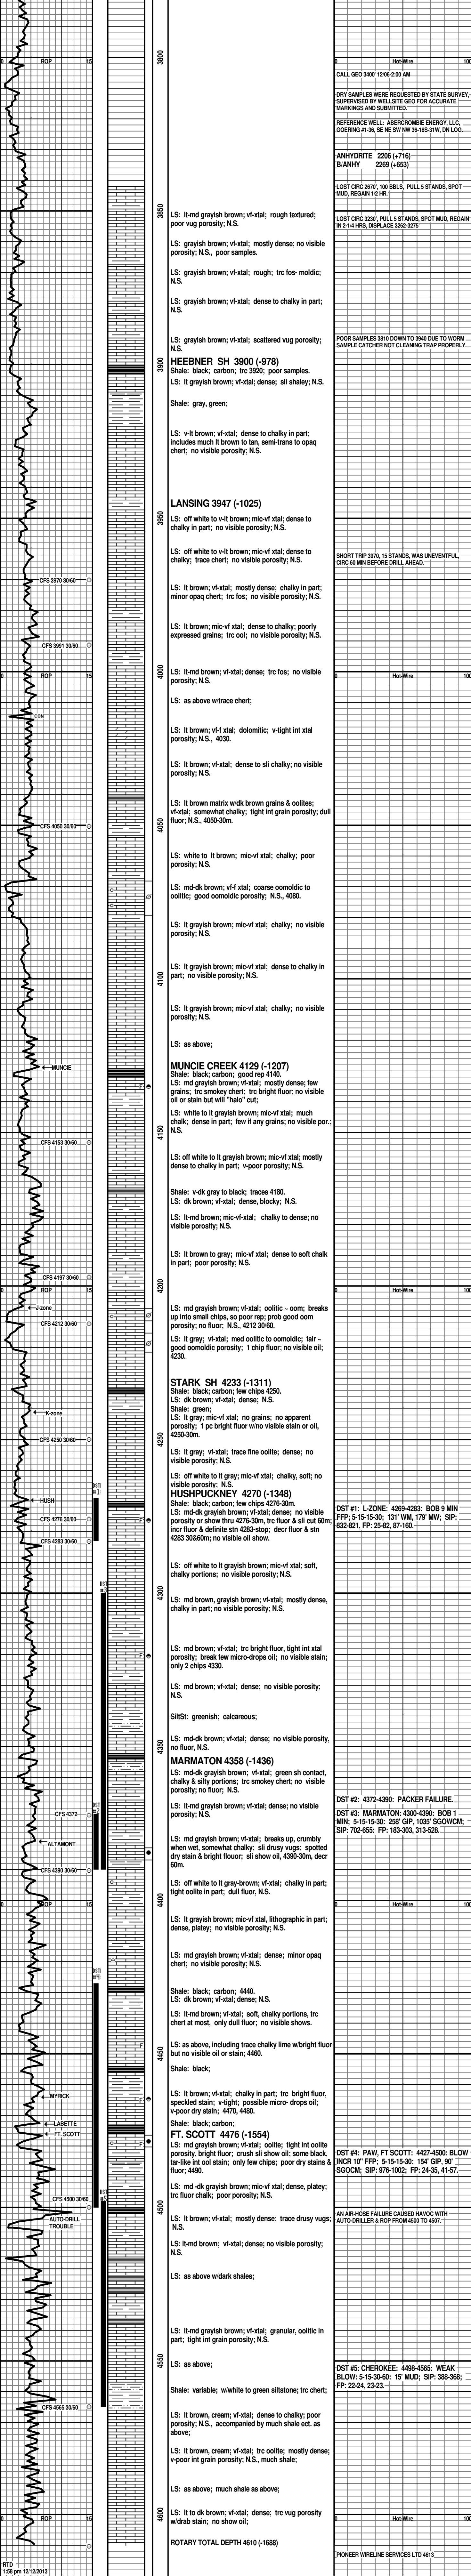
0 ROP 15
3800
0 Hot-Wire 100
CALL GEO 3400' 12/06-2:00 AM
DRY SAMPLES WERE REQUESTED BY STATE SURVEY, SUPERVISED BY WELLSITE GEO FOR ACCURATE MARKINGS AND SUBMITTED.
REFERENCE WELL: ABERCROMBIE ENERGY, LLC. GOERING #1-36, SE NE SW NW 36-18S-31W, DN LOG.
ANHYDRITE 2206 (+716)
B/ANHY 2269 (+653)
LOST CIRC 2670', 100 BBLS, PULL 5 STANDS, SPOT MUD, REGAIN 1/2 HR.
3850
LS: lt-md grayish brown; vf-xtal; rough textured; poor vug porosity; N.S.
LOST CIRC 3230', PULL 5 STANDS, SPOT MUD, REGAIN IN 2-1/4 HRS, DISPLACE 3262-3275'
LS: grayish brown; vf-xtal; mostly dense; no visible porosity; N.S., poor samples.
LS: grayish brown; vf-xtal; rough; trc fos- moldic; N.S.
LS: grayish brown; vf-xtal; dense to chalky in part; N.S.
LS: grayish brown; vf-xtal; scattered vug porosity; N.S.
POOR SAMPLES 3810 DOWN TO 3940 DUE TO WORM SAMPLE CATCHER NOT CLEANING TRAP PROPERLY.
3900
HEEBNER SH 3900 (-978)
Shale: black; carbon; trc 3920; poor samples.
LS: lt grayish brown; vf-xtal; dense; sli shaley; N.S.
Shale: gray, green;
LS: v-lt brown; vf-xtal; dense to chalky in part; includes much lt brown to tan, semi-trans to opaq chert; no visible porosity; N.S.
3950
LANSING 3947 (-1025)
LS: off white to v-lt brown; mic-vf xtal; dense to chalky in part; no visible porosity; N.S.
LS: off white to v-lt brown; mic-vf xtal; dense to chalky; trace chert; no visible porosity; N.S.
SHORT TRIP 3970, 15 STANDS, WAS UNEVENTFUL, CIRC 60 MIN BEFORE DRILL AHEAD.
CFS 3970 30/60
LS: lt brown; vf-xtal; mostly dense; chalky in part; minor opaq chert; trc fos; no visible porosity; N.S.
CFS 3991 30/60
LS: lt brown; mic-vf xtal; dense to chalky; poorly expressed grains; trc col; no visible porosity; N.S.
0 ROP 15
4000
0 Hot-Wire 100
LS: lt-md brown; vf-xtal; dense; trc fos; no visible porosity; N.S.
LS: as above w/trace chert;
Cdn
LS: lt brown; vf-f xtal; dolomitic; v-tight int xtal porosity; N.S., 4030.
LS: lt brown; vf-xtal; dense to sli chalky; no visible porosity; N.S.
LS: lt brown matrix w/dk brown grains & oolites; vf-xtal; somewhat chalky; tight int grain porosity; dull fluor; N.S., 4050-3m.
CFS 4050 30/60
4050
LS: white to lt brown; mic-vf xtal; chalky; poor porosity; N.S.
LS: md-dk brown; vf-f xtal; coarse oomoldic to oolitic; good oomoldic porosity; N.S., 4080.
LS: lt grayish brown; mic-vf xtal; chalky; no visible porosity; N.S.
4100
LS: lt grayish brown; mic-vf xtal; dense to chalky in part; no visible porosity; N.S.
LS: lt grayish brown; mic-vf xtal; chalky; no visible porosity; N.S.
LS: as above;
MUNCIE
MUNCIE CREEK 4129 (-1207)
Shale: black; carbon; good rep 4140.
LS: md grayish brown; vf-xtal; mostly dense; few grains; trc smokey chert; trc bright fluor; no visible oil or stain but will "halo" cut;
LS: white to lt grayish brown; mic-vf xtal; much chalk; dense in part; few if any grains; no visible por.; N.S.
4150
CFS 4153 30/60
LS: off white to lt grayish brown; mic-vf xtal; mostly dense to chalky in part; v-poor porosity; N.S.
Shale: v-dk gray to black; traces 4180.
LS: dk brown; vf-xtal; dense, blocky; N.S.
LS: lt-md brown; mic-vf xtal; chalky to dense; no visible porosity; N.S.
LS: lt brown to gray; mic-vf xtal; dense to soft chalk in part; poor porosity; N.S.
CFS 4197 30/60
4200
0 ROP 15
0 Hot-Wire 100
J-zone
CFS 4212 30/60
LS: md grayish brown; vf-xtal; oolitic ~ oom; breaks up into small chips, so poor rep; prob good oom porosity; no fluor; N.S., 4212 30/60.
LS: lt gray; vf-xtal; med oolitic to oomoldic; fair ~ good oomoldic porosity; 1 chip fluor; no visible oil; 4230.
STARK SH 4233 (-1311)
Shale: black; carbon; few chips 4250.
LS: dk brown; vf-xtal; dense; N.S.
Shale: green;
K-zone
LS: lt gray; mic-vf xtal; no grains; no apparent porosity; 1 pc bright fluor w/no visible stain or oil, 4250-30m.
4250
CFS 4250 30/60
LS: lt gray; vf-xtal; trace fine oolite; dense; no visible porosity; N.S.
LS: off white to lt gray; mic-vf xtal; chalky, soft; no visible porosity; N.S.
HUSH
HUSHPUCKNEY 4270 (-1348)
Shale: black; carbon; few chips 4276-30m.
LS: md-dk grayish brown; vf-xtal; dense; no visible porosity or show thru 4276-30m, trc fluor & sli cut 60m; incr fluor & definite stn 4283-stop; decr fluor & stn 4283 30&60m; no visible oil show.
CFS 4276 30/60
CFS 4283 30/60
DST #1: L-ZONE: 4269-4283: BOB 9 MIN FFP; 5-15-15-30; 131' WM, 179' MW; SIP: 832-821, FP: 25-82, 87-160.
LS: off white to lt grayish brown; mic-vf xtal; soft, chalky portions; no visible porosity; N.S.
4300
LS: md brown, grayish brown; vf-xtal; mostly dense, chalky in part; no visible porosity; N.S.
LS: md brown; vf-xtal; trc bright fluor, tight int xtal porosity; break few micro-drops oil; no visible stain; only 2 chips 4330.
LS: md brown; vf-xtal; dense; no visible porosity; N.S.
SiltSt: greenish; calcareous;
4350
LS: md-dk brown; vf-xtal; dense; no visible porosity, no fluor, N.S.
MARMATON 4358 (-1436)
LS: md-dk grayish brown; vf-xtal; green sh contact, chalky & silty portions; trc smokey chert; no visible porosity; no fluor; N.S.
DST #2: 4372-4390: PACKER FAILURE.
DST #3: MARMATON: 4300-4390: BOB 1 MIN; 5-15-15-30: 258' GIP, 1035' SGOWCM; SIP: 702-655: FP: 183-303, 313-528.
CFS 4372
LS: lt-md grayish brown; vf-xtal; dense; no visible porosity; N.S.
ALTAMONT
LS: md grayish brown; vf-xtal; breaks up, crumbly when wet, somewhat chalky; sli drusy vugs; spotted dry stain & bright fluor; sli show oil, 4390-30m, decr 60m.
CFS 4390 30/60
ROP
LS: off white to lt gray-brown; vf-xtal; chalky in part; tight oolite in part; dull fluor, N.S.
4400
0 Hot-Wire 100
LS: lt grayish brown; mic-vf xtal, lithographic in part; dense, platey; no visible porosity; N.S.
LS: md grayish brown; vf-xtal; dense; minor opaq chert; no visible porosity; N.S.
Shale: black; carbon; 4440.
LS: dk brown; vf-xtal; dense; N.S.
LS: lt-md brown; vf-xtal; soft, chalky portions, trc chert at most, only dull fluor; no visible shows.
4450
LS: as above, including trace chalky lime w/bright fluor but no visible oil or stain; 4460.
Shale: black;
MYRICK
LS: lt brown; vf-xtal; chalky in part; trc bright fluor, speckled stain; v-tight; possible micro- drops oil; v-poor dry stain, 4470, 4480.
LABETTE
FT. SCOTT
Shale: black; carbon;
FT. SCOTT 4476 (-1554)
LS: md grayish brown; vf-xtal; oolite; tight int oolite porosity, bright fluor; crush sli show oil; some black, tar-like int ool stain; only few chips; poor dry stains & fluor; 4490.
DST #4: PAW, FT SCOTT: 4427-4500: BLOW INCR 10" FFP; 5-15-15-30: 154' GIP, 90' SGOCM; SIP: 976-1002; FP: 24-35, 41-57.
LS: md-dk grayish brown; mic-vf xtal, dense, platey; trc fluor chalk; poor porosity; N.S.
CFS 4500 30/60
4500
AUTO-DRILL TROUBLE
AN AIR-HOSE FAILURE CAUSED HAVOC WITH AUTO-DRILLER & ROP FROM 4500 TO 4507.
LS: md brown; vf-xtal; mostly dense; trace drusy vugs; N.S.
LS: lt-md brown; vf-xtal; dense; no visible porosity; N.S.
LS: as above w/dark shales;
LS: lt-md grayish brown; vf-xtal; granular, oolitic in part; tight int grain porosity; N.S.
4550
LS: as above;
DST #5: CHEROKEE: 4498-4565: WEAK BLOW: 5-15-30-60: 15' MUD; SIP: 386-369; FP: 22-24, 23-23.
Shale: variable; w/white to green siltstone; trc chert;
CFS 4565 30/60
LS: lt brown, cream; vf-xtal; dense to chalky; poor porosity; N.S., accompanied by much shale ect. as above;
LS: lt brown, cream; vf-xtal; trc oolite; mostly dense; v-poor int grain porosity; N.S., much shale;
LS: as above; much shale as above;
ROP
4600
0 Hot-Wire 100
LS: lt to dk brown; vf-xtal; dense; trc vug porosity w/drab stain; no show oil;
ROTARY TOTAL DEPTH 4610 (-1688)
PIONEER WIRELINE SERVICES LTD 4613
RTD
1:56 pm 12/12/2013